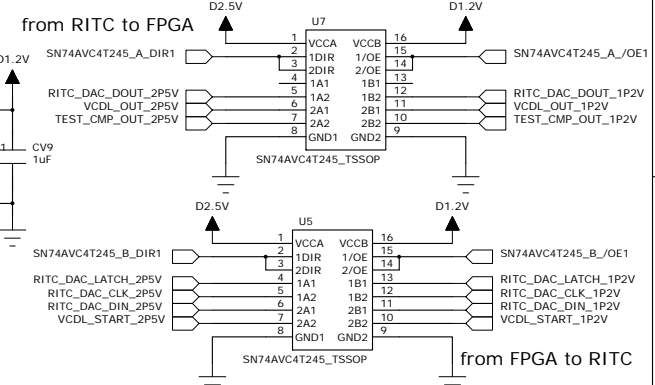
from RITC to FPGA

D2.5V

D1.2V

U7

D1.2V

CV9
1uF

SN74AVC4T245_A_DIR1

RITC_DAC_DOUT_2P5V
VCDL_OUT_2P5V
TEST_CMP_OUT_2P5V

1 VCCA
2 1DIR
3 2DIR
4 1A1
5 1A2
6 2A1
7 2A2
8 GND1

VCCB 16
1/OE 15
2/OE 14
1B1 13
1B2 12
2B1 11
2B2 10
GND2 9

SN74AVC4T245_A_/OE1

RITC_DAC_DOUT_1P2V
VCDL_OUT_1P2V
TEST_CMP_OUT_1P2V

SN74AVC4T245_TSSOP

D2.5V

D1.2V

U5

SN74AVC4T245_B_DIR1

RITC_DAC_LATCH_2P5V
RITC_DAC_CLK_2P5V
RITC_DAC_DIN_2P5V
VCDL_START_2P5V

1 VCCA
2 1DIR
3 2DIR
4 1A1
5 1A2
6 2A1
7 2A2
8 GND1

VCCB 16
1/OE 15
2/OE 14
1B1 13
1B2 12
2B1 11
2B2 10
GND2 9

SN74AVC4T245_B_/OE1

RITC_DAC_LATCH_1P2V
RITC_DAC_CLK_1P2V
RITC_DAC_DIN_1P2V
VCDL_START_1P2V

SN74AVC4T245_TSSOP

from FPGA to RITC